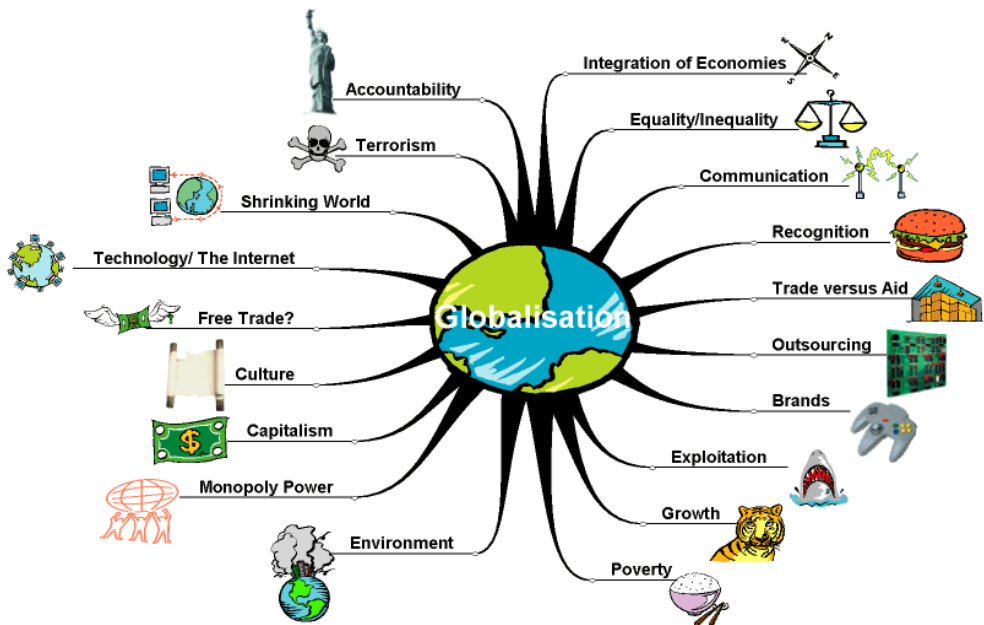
Globalisation

Accountability
Terrorism
Shrinking World
Technology/ The Internet
Free Trade?
Culture
Capitalism
Monopoly Power
Environment

Integration of Economies
Equality/Inequality
Communication
Recognition
Trade versus Aid
Outsourcing
Brands
Exploitation
Growth
Poverty